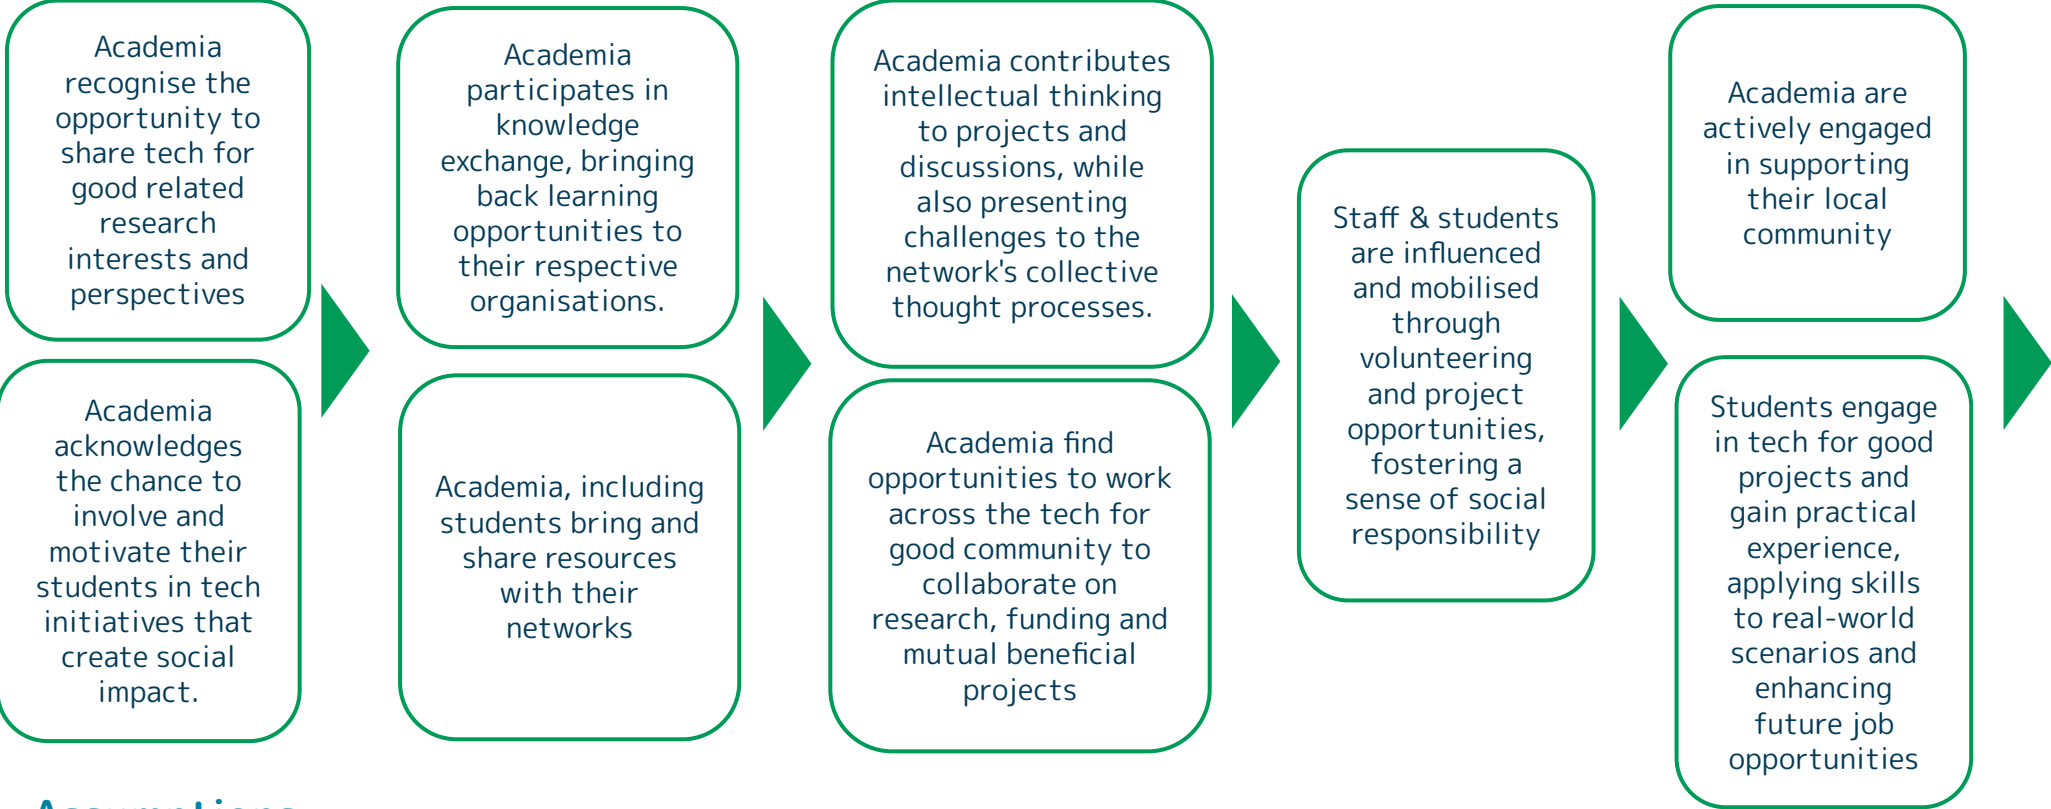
Academia recognise the opportunity to share tech for good related research interests and perspectives

Academia acknowledges the chance to involve and motivate their students in tech initiatives that create social impact.

Academia participates in knowledge exchange, bringing back learning opportunities to their respective organisations.

Academia, including students bring and share resources with their networks

Academia contributes intellectual thinking to projects and discussions, while also presenting challenges to the network's collective thought processes.

Academia find opportunities to work across the tech for good community to collaborate on research, funding and mutual beneficial projects

Staff & students are influenced and mobilised through volunteering and project opportunities, fostering a sense of social responsibility

Academia are actively engaged in supporting their local community

Students engage in tech for good projects and gain practical experience, applying skills to real-world scenarios and enhancing future job opportunities

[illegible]